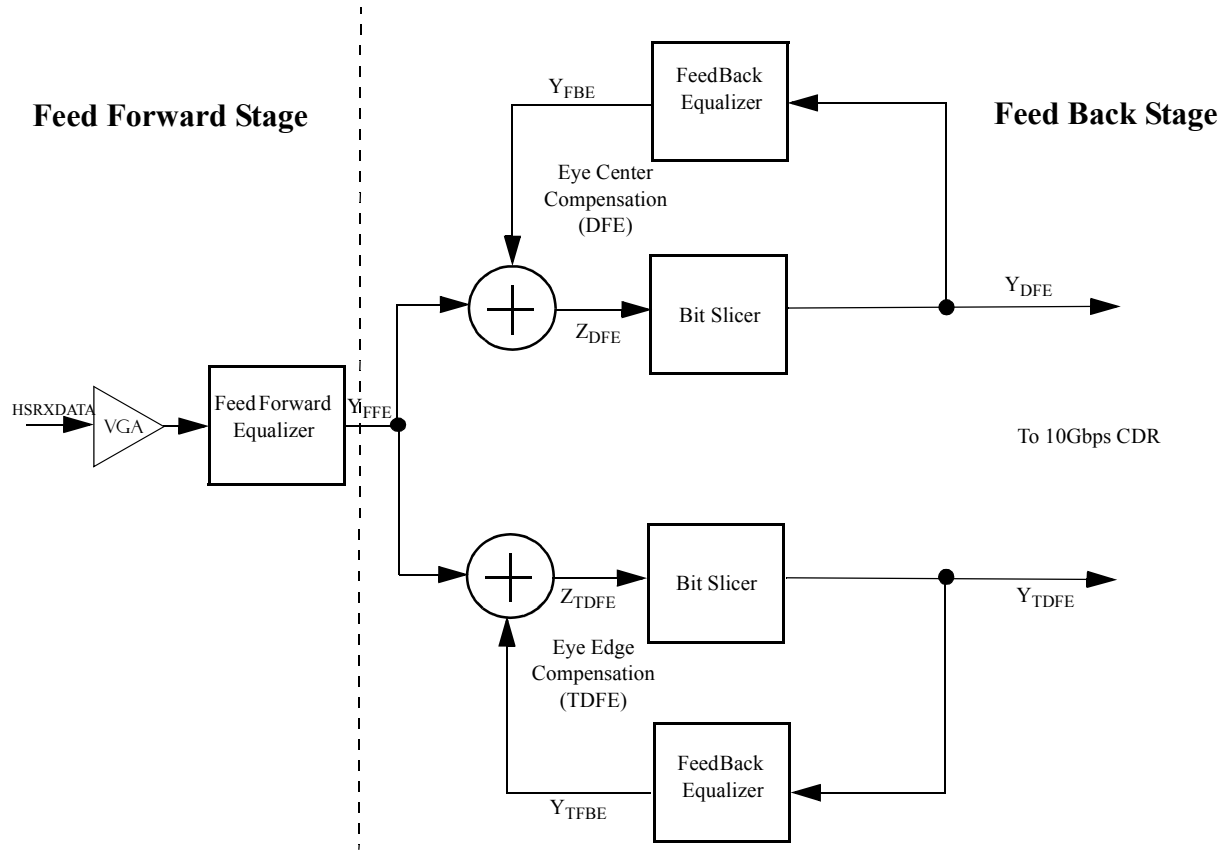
Feed Forward Stage

Feed Back Stage

$Y_{FBE}$

FeedBack Equalizer

Eye Center Compensation (DFE)

$Y_{DFE}$

$Z_{DFE}$

Bit Slicer

HSRXDATA

VGA

Feed Forward Equalizer

$Y_{FFE}$

To 10Gbps CDR

Bit Slicer

$Z_{TDFE}$

$Y_{TDFE}$

Eye Edge Compensation (TDFE)

FeedBack Equalizer

$Y_{TFBE}$